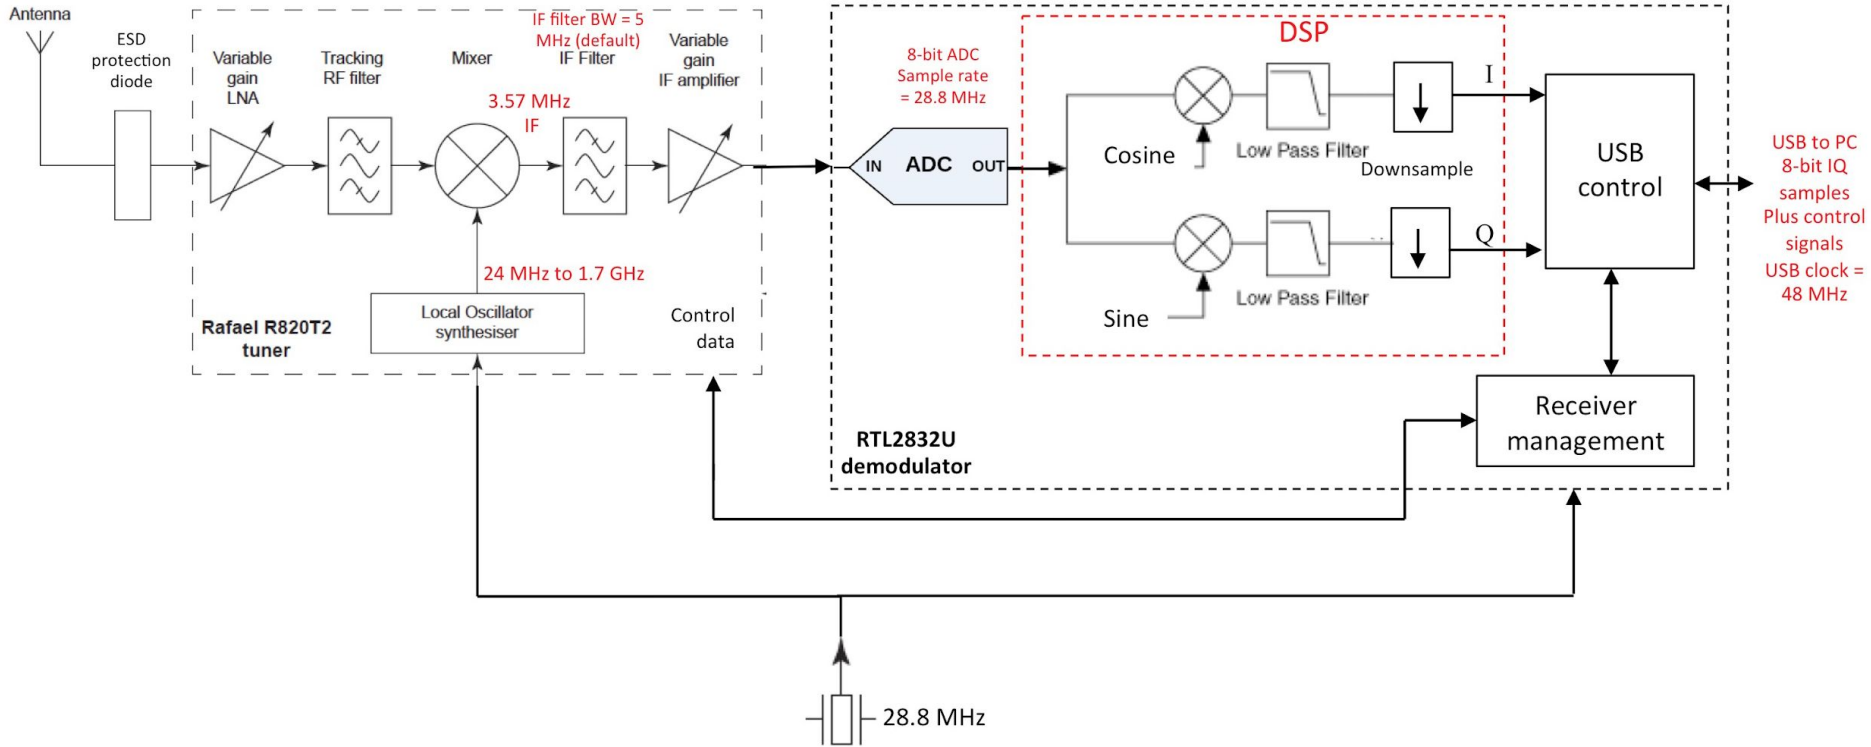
Antenna

ESD protection diode

Variable gain LNA

Tracking RF filter

Mixer

IF filter BW = 5 MHz (default) IF Filter

Variable gain IF amplifier

3.57 MHz IF

24 MHz to 1.7 GHz

Local Oscillator synthesiser

Rafael R820T2 tuner

Control data

8-bit ADC Sample rate = 28.8 MHz

IN ADC OUT

DSP

Cosine

Low Pass Filter

Downsample

I

Q

Sine

Low Pass Filter

USB control

USB to PC 8-bit IQ samples Plus control signals USB clock = 48 MHz

Receiver management

RTL2832U demodulator

28.8 MHz